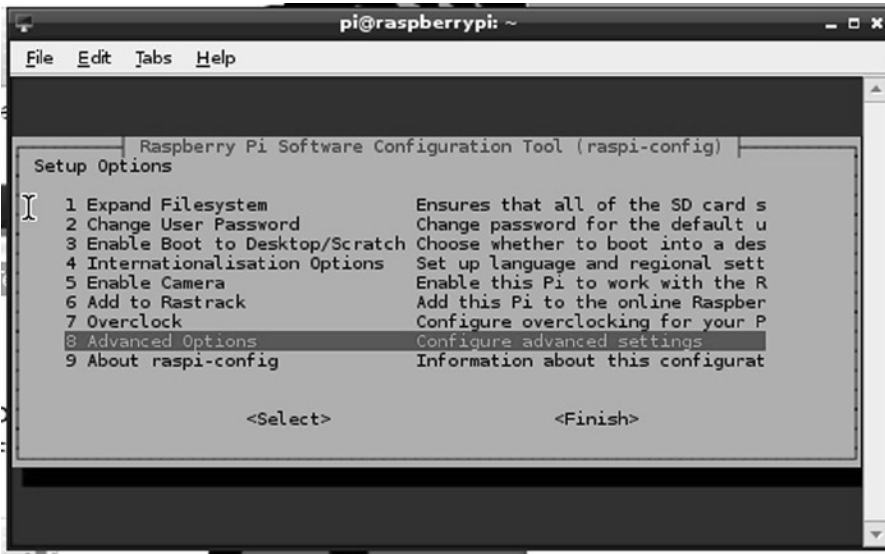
pi@raspberrypi: ~

File Edit Tabs Help

Raspberry Pi Software Configuration Tool (raspi-config)

Setup Options

| | |
|---|---|
| 1 Expand Filesystem | Ensures that all of the SD card s |
| 2 Change User Password | Change password for the default u |
| 3 Enable Boot to Desktop/Scratch | Choose whether to boot into a des |
| 4 Internationalisation Options | Set up language and regional sett |
| 5 Enable Camera | Enable this Pi to work with the R |
| 6 Add to Rastrack | Add this Pi to the online Raspber |
| 7 Overclock | Configure overclocking for your P |
| 8 Advanced Options | Configure advanced settings |
| 9 About raspi-config | Information about this configurat |

<Select> <Finish>